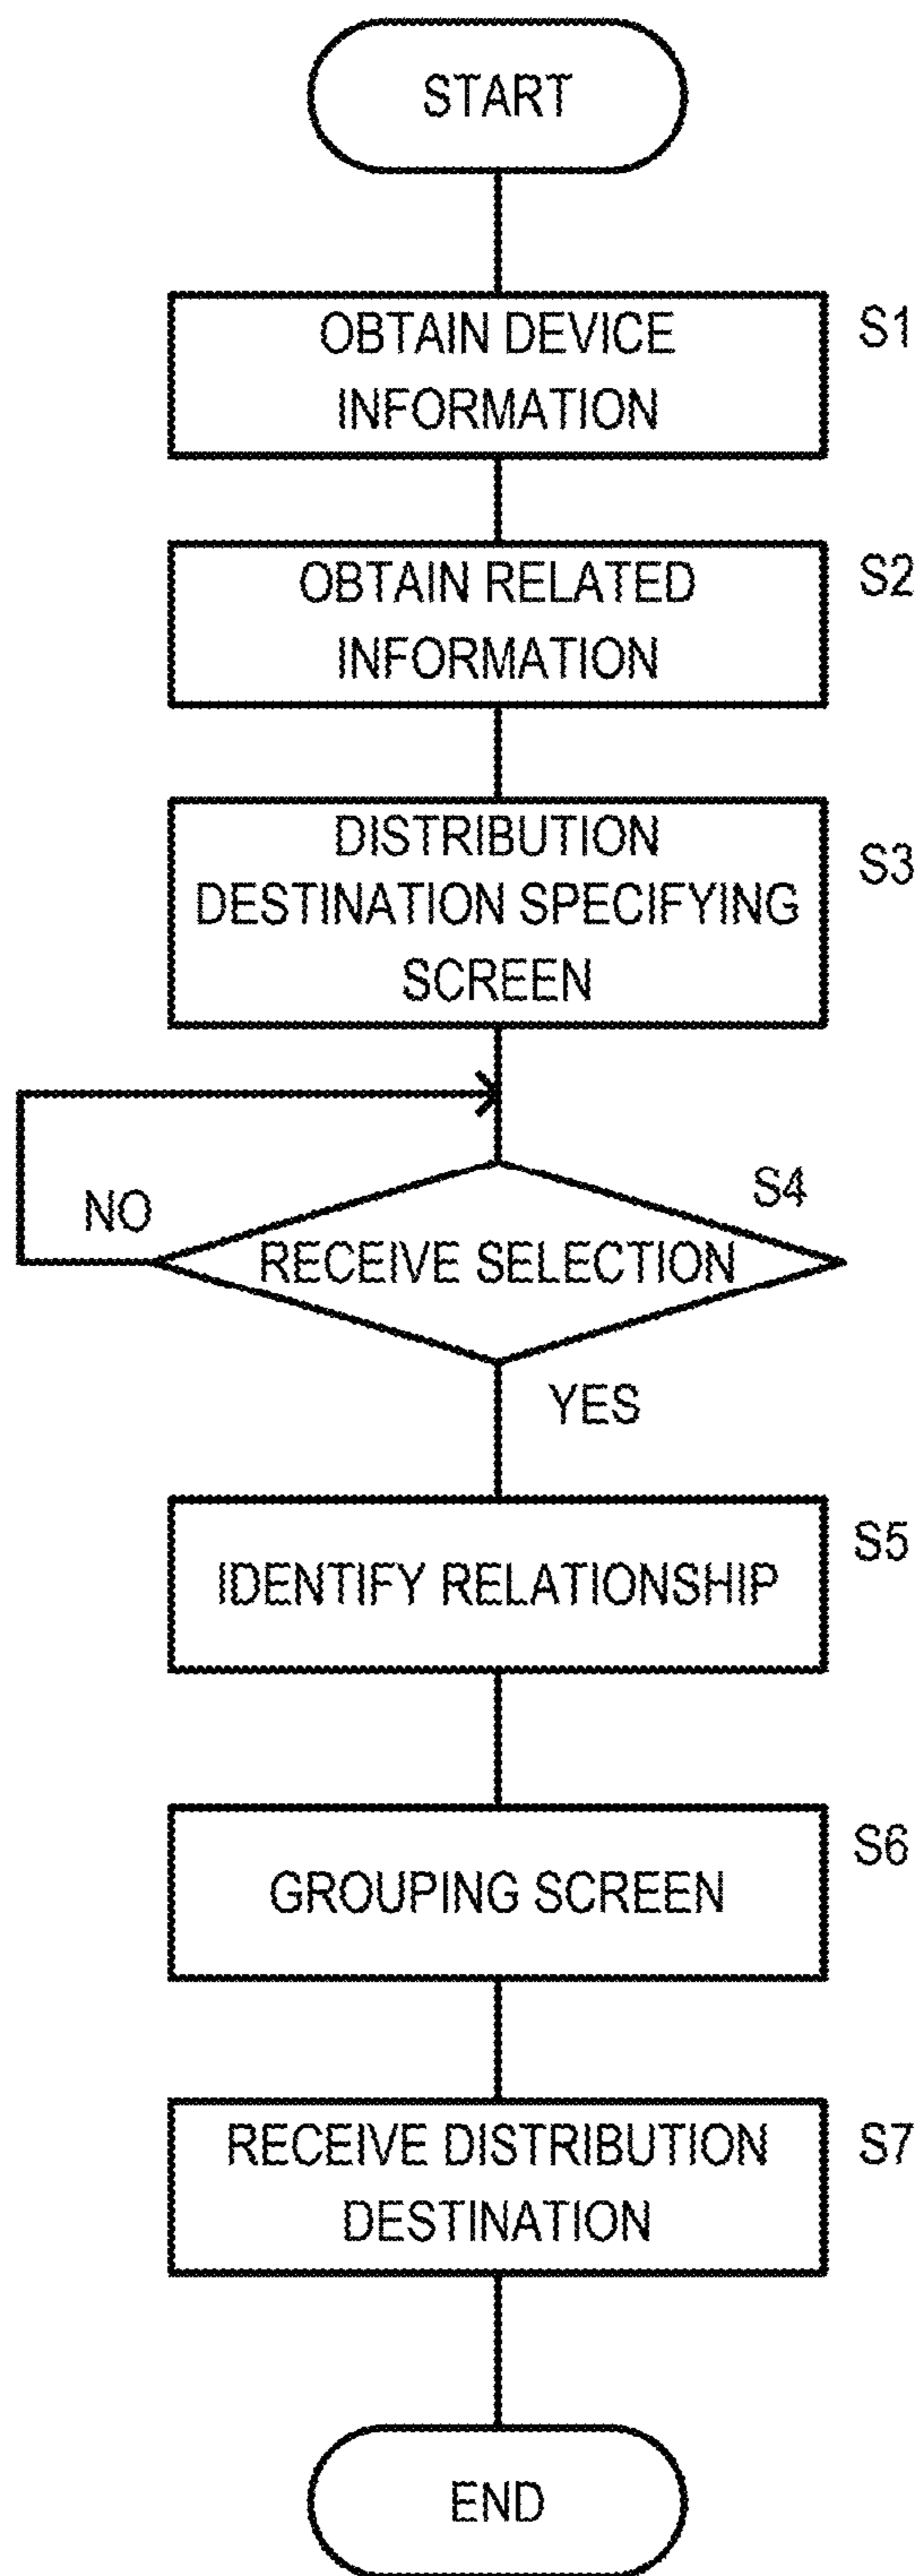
START

OBTAIN DEVICE INFORMATION

S1

OBTAIN RELATED INFORMATION

S2

DISTRIBUTION DESTINATION SPECIFYING SCREEN

S3

NO

S4

RECEIVE SELECTION

YES

IDENTIFY RELATIONSHIP

S5

GROUPING SCREEN

S6

RECEIVE DISTRIBUTION DESTINATION

S7

END